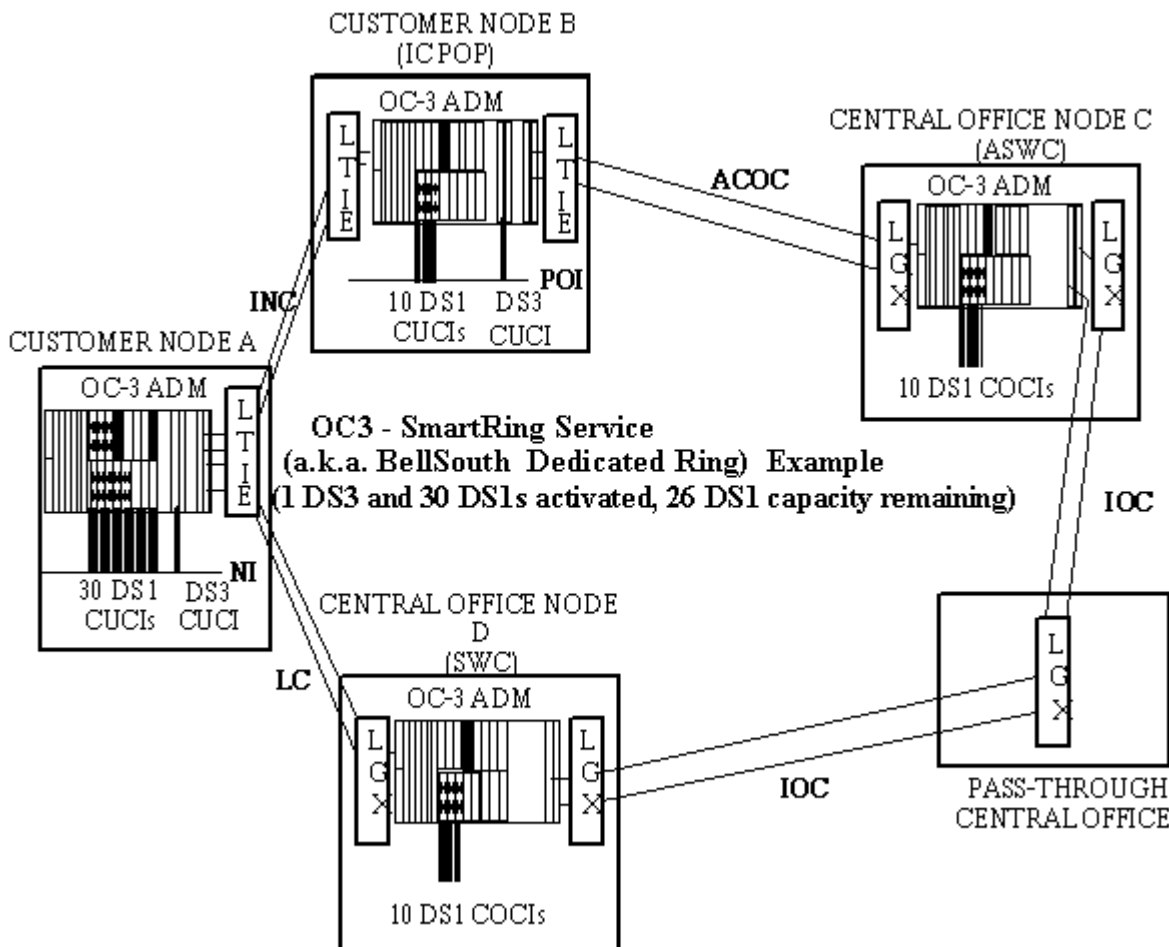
CUSTOMER NODE B
(IC POP)

OC-3 ADM

L
T
I
E

L
T
I
E

POI

10 DS1
CUCIs

DS3
CUCI

CENTRAL OFFICE NODE C
(ASWC)

OC-3 ADM

L
G
X

L
G
X

10 DS1 COCIs

ACOC

INC

CUSTOMER NODE A

OC-3 ADM

L
T
I
E

NI

30 DS1
CUCIs

DS3
CUCI

OC3 - SmartRing Service
(a.k.a. BellSouth Dedicated Ring) Example
(1 DS3 and 30 DS1s activated, 26 DS1 capacity remaining)

IOC

CENTRAL OFFICE NODE
D
(SWC)

LC

OC-3 ADM

L
G
X

L
G
X

10 DS1 COCIs

IOC

L
G
X

PASS-THROUGH
CENTRAL OFFICE